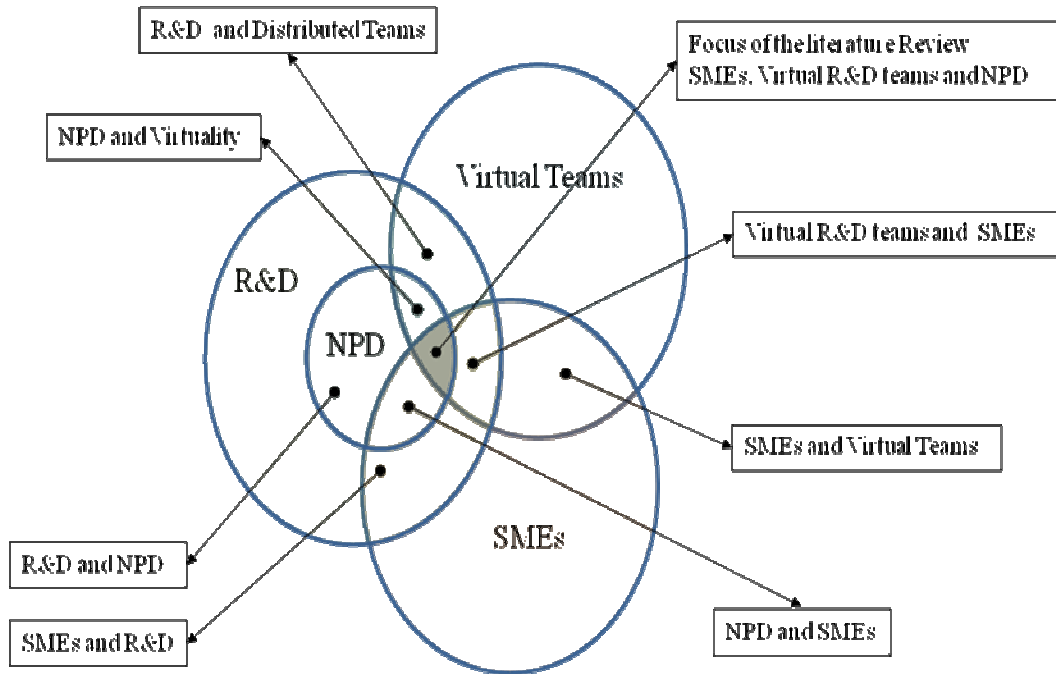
R&D and Distributed Teams

Focus of the literature Review
SMEs, Virtual R&D teams and NPD

NPD and Virtuality

Virtual Teams

Virtual R&D teams and SMEs

R&D

NPD

SMEs and Virtual Teams

SMEs

R&D and NPD

SMEs and R&D

NPD and SMEs